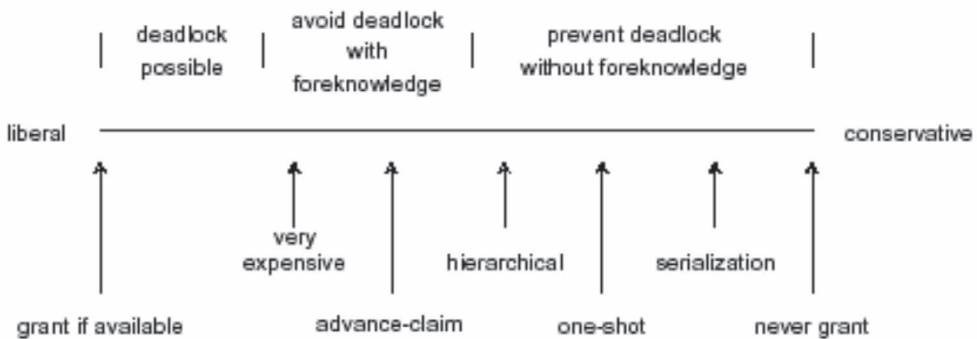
deadlock possible

avoid deadlock with foreknowledge

prevent deadlock without foreknowledge

liberal

conservative

very expensive

hierarchical

serialization

grant if available

advance-claim

one-shot

never grant